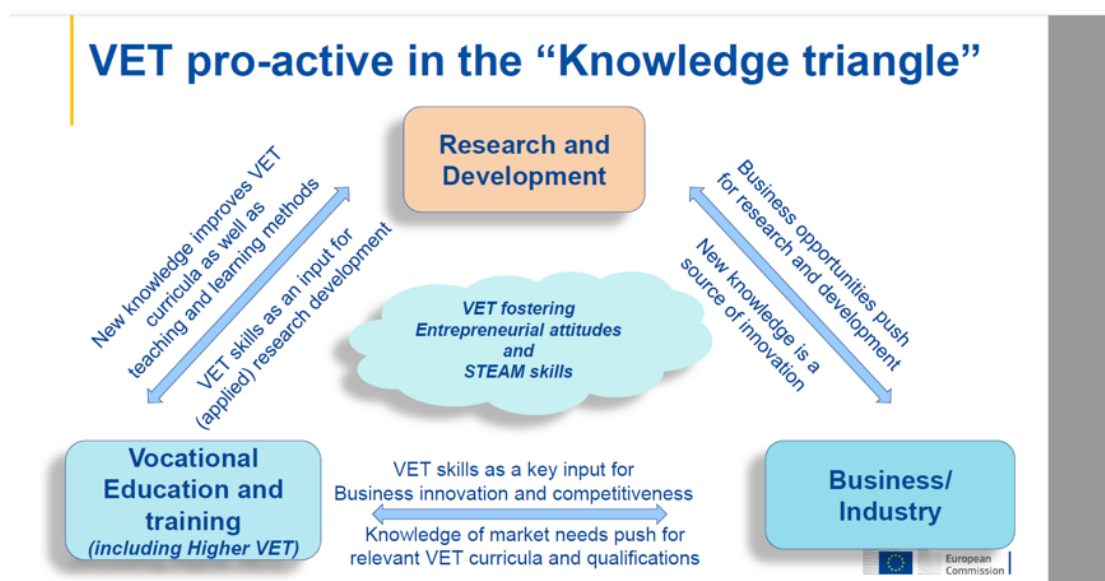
VET pro-active in the "Knowledge triangle"

Research and Development

New knowledge improves VET curricula as well as teaching and learning methods

VET skills as an input for (applied) research development

Business opportunities push for research and development

New knowledge is a source of innovation

VET fostering Entrepreneurial attitudes and STEAM skills

Vocational Education and training (including Higher VET)

VET skills as a key input for Business innovation and competitiveness

Knowledge of market needs push for relevant VET curricula and qualifications

Business/ Industry

European Commission